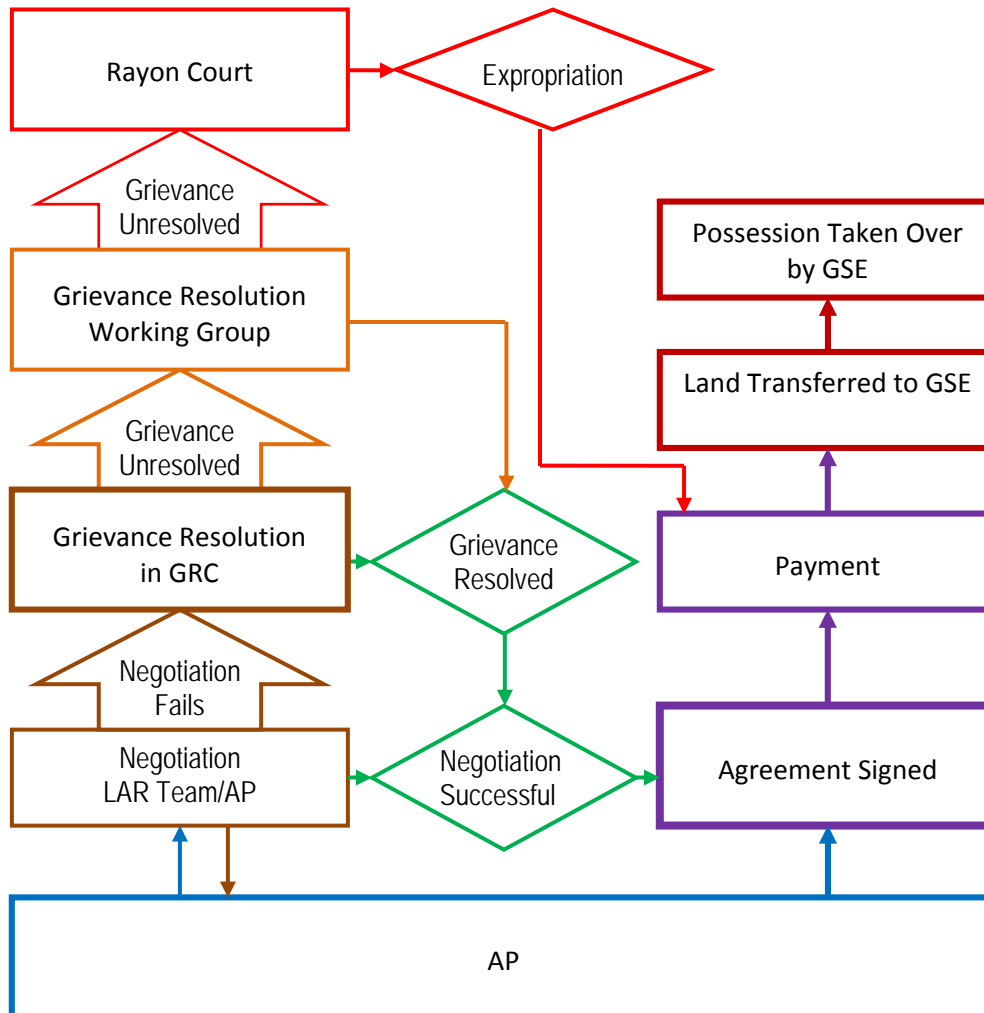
Rayon Court

Expropriation

Grievance Unresolved

Possession Taken Over by GSE

Grievance Resolution Working Group

Land Transferred to GSE

Grievance Unresolved

Grievance Resolution in GRC

Grievance Resolved

Payment

Negotiation Fails

Negotiation LAR Team/AP

Negotiation Successful

Agreement Signed

AP